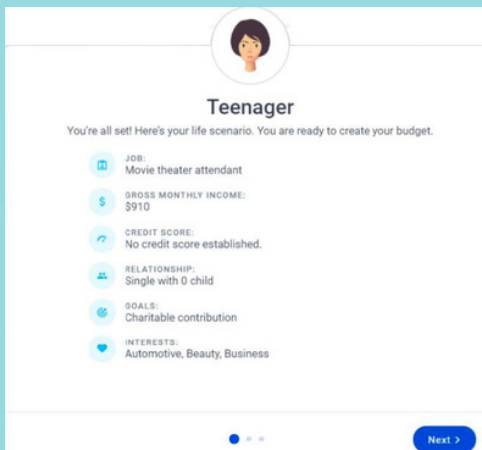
Teenager

You're all set! Here's your life scenario. You are ready to create your budget.

JOB:
Movie theater attendant

GROSS MONTHLY INCOME:
$910

CREDIT SCORE:
No credit score established.

RELATIONSHIP:
Single with 0 child

GOALS:
Charitable contribution

INTERESTS:
Automotive, Beauty, Business

Next ›